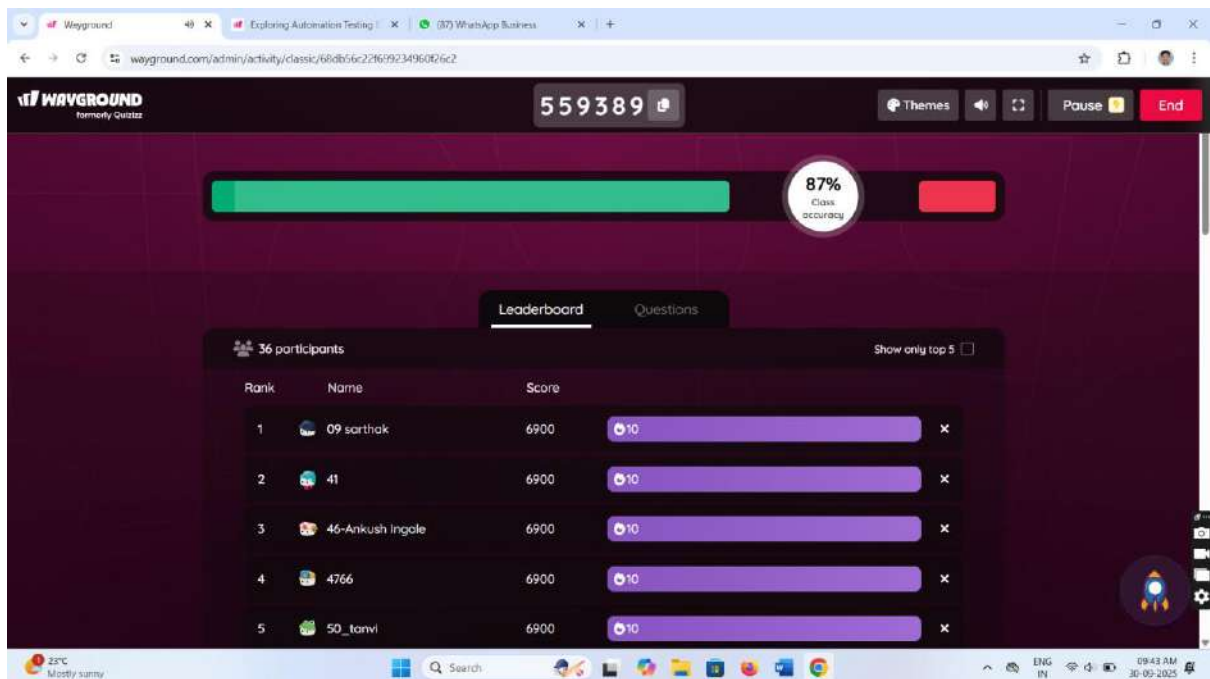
Wayground
Exploring Automation Testing
(37) WhatsApp Business
wayground.com/admin/activity/classic/68db56c22f69234960f26c2

WAYGROUND
formerly Quizizz

559389

Themes
Pause
End

87%
Class accuracy

Leaderboard
Questions

36 participants
Show only top 5

| Rank | Name | Score | |
|---|---|---|---|
| 1 | 09 sarthak | 6900 | 10 |
| 2 | 41 | 6900 | 10 |
| 3 | 46-Ankush Ingole | 6900 | 10 |
| 4 | 4766 | 6900 | 10 |
| 5 | 50_tanvi | 6900 | 10 |

23°C
Mostly sunny
Search
ENG
IN
09:43 AM
30-09-2025